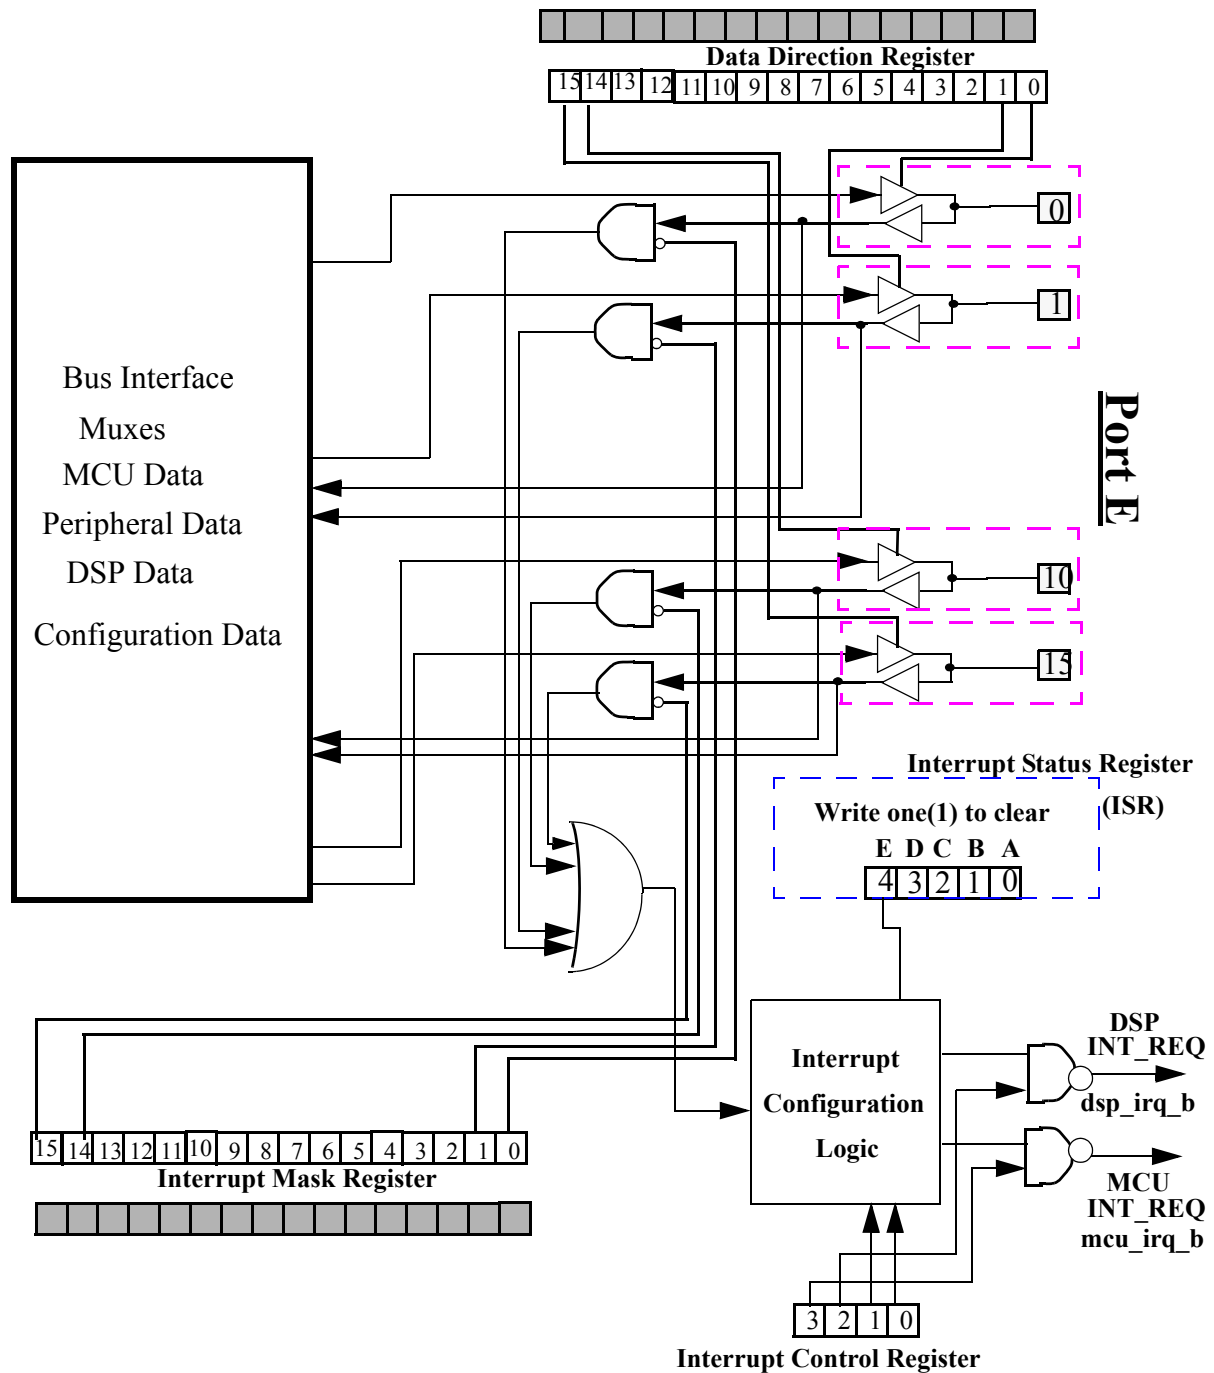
Data Direction Register
15 14 13 12 11 10 9 8 7 6 5 4 3 2 1 0

0
1

Port E

Bus Interface
Muxes
MCU Data
Peripheral Data
DSP Data
Configuration Data

10
15

Interrupt Status Register
(ISR)
Write one(1) to clear
E D C B A
4 3 2 1 0

Interrupt
Configuration
Logic

DSP
INT_REQ
dsp_irq_b

MCU
INT_REQ
mcu_irq_b

15 14 13 12 11 10 9 8 7 6 5 4 3 2 1 0
Interrupt Mask Register

3 2 1 0
Interrupt Control Register